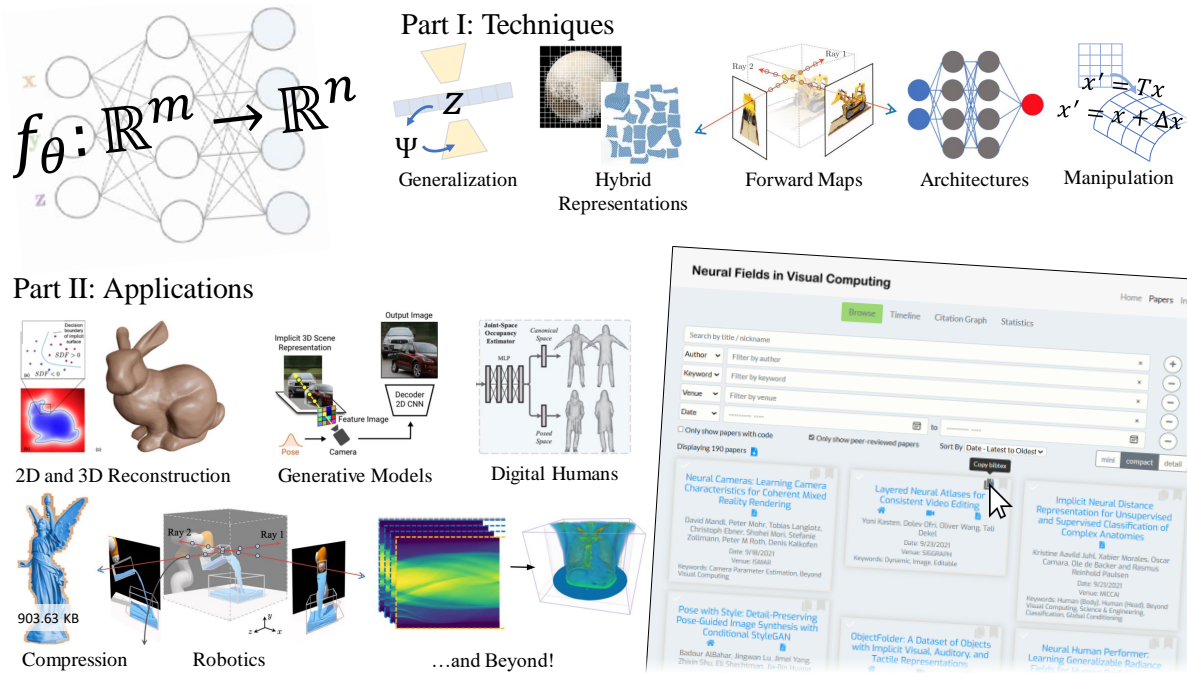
$f_\theta: \mathbb{R}^m \rightarrow \mathbb{R}^n$

x
y
z

Part I: Techniques

$z$
$\Psi$
Generalization

Hybrid Representations

Ray 2
Ray 1
Forward Maps

Architectures

$x' = Tx$
$x' = x + \Delta x$
Manipulation

Part II: Applications

Decision boundary of implicit surface
$SDF > 0$
$SDF < 0$
2D and 3D Reconstruction

Output Image
Implicit 3D Scene Representation
Feature Image
Decoder 2D CNN
Pose
Camera
Generative Models

Joint-Space Occupancy Estimator
MLP
Canonical Space
Posed Space
Digital Humans

903.63 KB
Compression

Ray 2
Ray 1
Robotics

…and Beyond!

Neural Fields in Visual Computing

Home Papers In

Browse Timeline Citation Graph Statistics

Search by title / nickname
Author Filter by author
Keyword Filter by keyword
Venue Filter by venue
Date to
Only show papers with code
Only show peer-reviewed papers
Sort By Date - Latest to Oldest
Displaying 190 papers
mini compact detail
Copy bibtex

Neural Cameras: Learning Camera Characteristics for Coherent Mixed Reality Rendering
David Mandl, Peter Mohr, Tobias Langlotz, Christoph Ebner, Shohei Mori, Stefanie Zollmann, Peter M Roth, Denis Kalkofen
Date: 9/18/2021
Venue: ISMAR
Keywords: Camera Parameter Estimation, Beyond Visual Computing

Layered Neural Atlases for Consistent Video Editing
Yoni Kasten, Dolev Ofri, Oliver Wang, Tali Dekel
Date: 9/23/2021
Venue: SIGGRAPH
Keywords: Dynamic, Image, Editable

Implicit Neural Distance Representation for Unsupervised and Supervised Classification of Complex Anatomies
Kristine Aavild Juhl, Xabier Morales, Oscar Camara, Ole de Backer and Rasmus Reinhold Paulsen
Date: 9/29/2021
Venue: MICCAI
Keywords: Human (Body), Human (Head), Beyond Visual Computing, Science & Engineering, Classification, Global Conditioning

Pose with Style: Detail-Preserving Pose-Guided Image Synthesis with Conditional StyleGAN
Badour AlBahar, Jingwan Lu, Jimei Yang, Zhixin Shu, Eli Shechtman, Jia-Bin Huang

ObjectFolder: A Dataset of Objects with Implicit Visual, Auditory, and Tactile Representations

Neural Human Performer: Learning Generalizable Radiance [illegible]